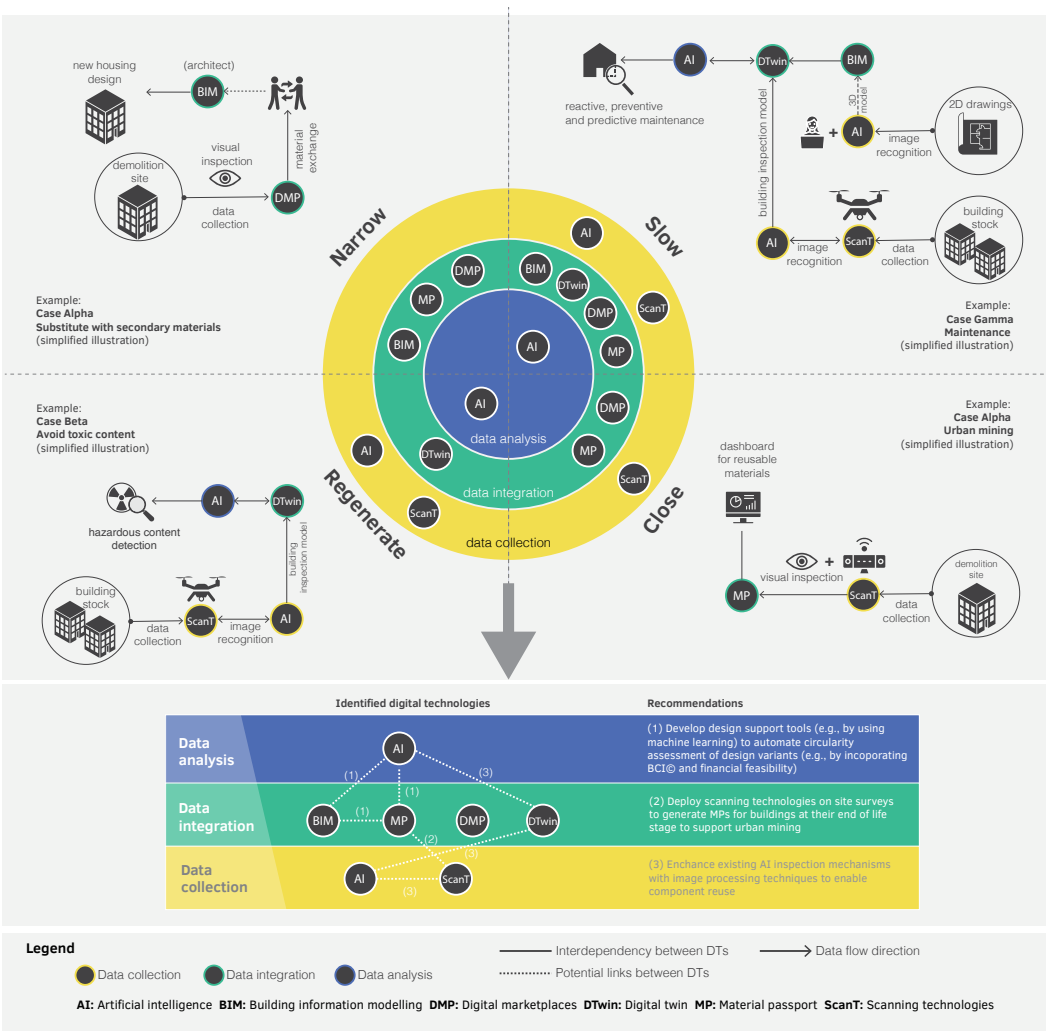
new housing design

(architect)

BIM

material exchange

visual inspection

demolition site

DMP

data collection

Example:
Case Alpha
Substitute with secondary materials
(simplified illustration)

AI

DTwin

BIM

reactive, preventive and predictive maintenance

building inspection model

3D model

AI

2D drawings

image recognition

AI

image recognition

ScanT

data collection

building stock

Example:
Case Gamma
Maintenance
(simplified illustration)

Narrow

Slow

Regenerate

Close

AI

DMP

BIM

DTwin

MP

DMP

ScanT

BIM

AI

MP

AI

DMP

data analysis

AI

DTwin

MP

ScanT

data integration

ScanT

data collection

Example:
Case Beta
Avoid toxic content
(simplified illustration)

AI

DTwin

hazardous content detection

building inspection model

building stock

ScanT

AI

data collection

image recognition

Example:
Case Alpha
Urban mining
(simplified illustration)

dashboard for reusable materials

visual inspection

MP

ScanT

data collection

demolition site

Identified digital technologies

Recommendations

Data analysis

Data integration

Data collection

AI

(1)

(3)

(1)

BIM

(1)

MP

DMP

DTwin

(2)

(3)

AI

ScanT

(3)

(1) Develop design support tools (e.g., by using machine learning) to automate circularity assessment of design variants (e.g., by incoporating BCI© and financial feasibility)

(2) Deploy scanning technologies on site surveys to generate MPs for buildings at their end of life stage to support urban mining

(3) Enchance existing AI inspection mechanisms with image processing techniques to enable component reuse

Legend

Data collection

Data integration

Data analysis

Interdependency between DTs

Data flow direction

Potential links between DTs

AI: Artificial intelligence BIM: Building information modelling DMP: Digital marketplaces DTwin: Digital twin MP: Material passport ScanT: Scanning technologies